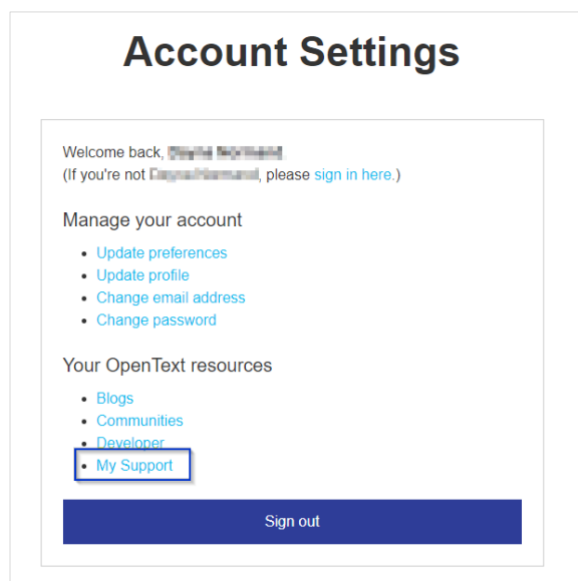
Account Settings

Welcome back, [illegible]
(If you're not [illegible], please sign in here.)

Manage your account

- Update preferences
- Update profile
- Change email address
- Change password

Your OpenText resources

- Blogs
- Communities
- Developer
- My Support

Sign out